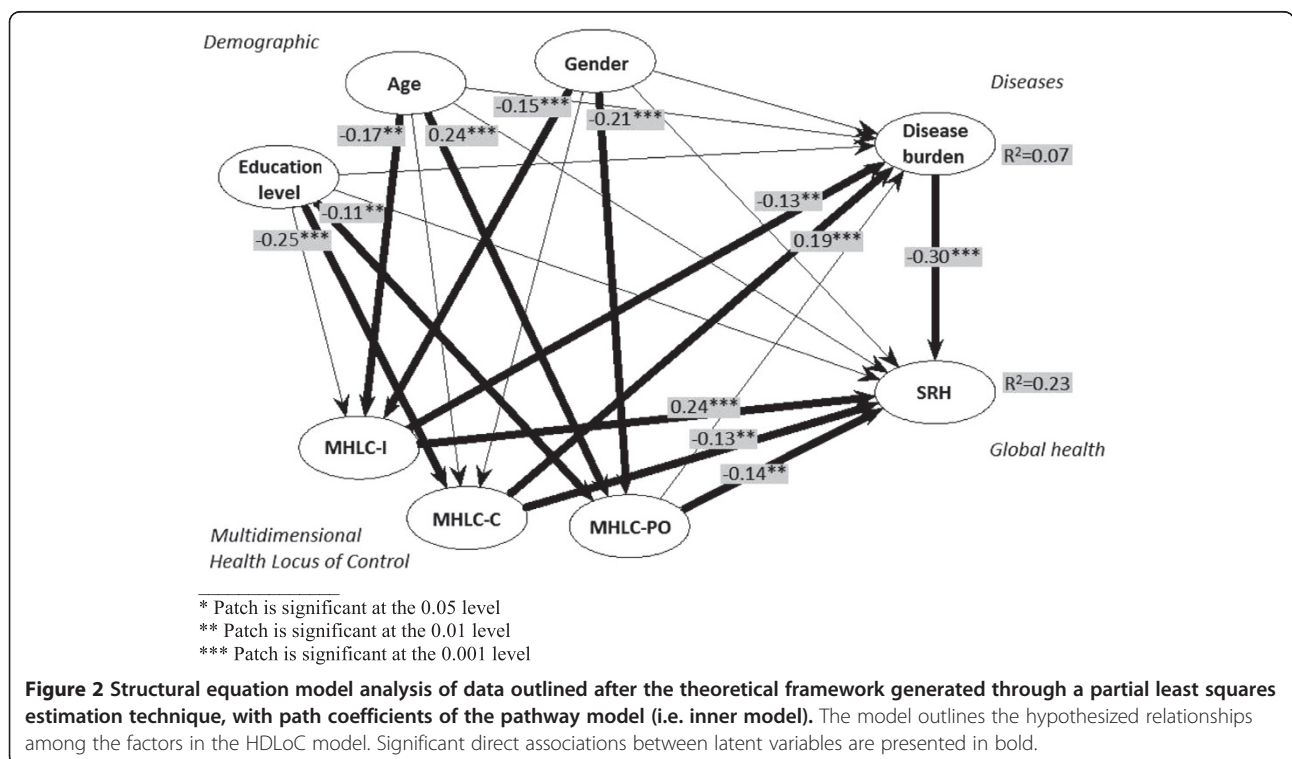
Demographic

Age

Gender

Diseases

Education level

Disease burden

$R^2$=0.07

-0.15***

-0.17**

0.24***

-0.21***

-0.11**

-0.25***

-0.13**

0.19***

-0.30***

SRH

$R^2$=0.23

0.24***

-0.13**

-0.14**

MHLC-I

MHLC-C

MHLC-PO

Global health

Multidimensional Health Locus of Control

* Patch is significant at the 0.05 level
** Patch is significant at the 0.01 level
*** Patch is significant at the 0.001 level

**Figure 2 Structural equation model analysis of data outlined after the theoretical framework generated through a partial least squares estimation technique, with path coefficients of the pathway model (i.e. inner model).** The model outlines the hypothesized relationships among the factors in the HDLoC model. Significant direct associations between latent variables are presented in bold.